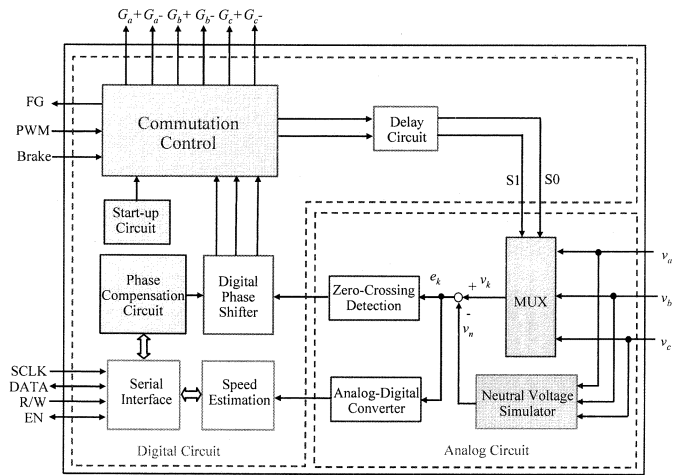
$G_a+$ $G_a-$ $G_b+$ $G_b-$ $G_c+$ $G_c-$

FG

PWM

Brake

Commutation Control

Delay Circuit

S1 S0

Start-up Circuit

Phase Compensation Circuit

Digital Phase Shifter

Zero-Crossing Detection

$e_k$

$+$ $v_k$

$-$

$v_n$

MUX

$v_a$

$v_b$

$v_c$

SCLK

DATA

R/W

EN

Serial Interface

Speed Estimation

Analog-Digital Converter

Neutral Voltage Simulator

Digital Circuit

Analog Circuit